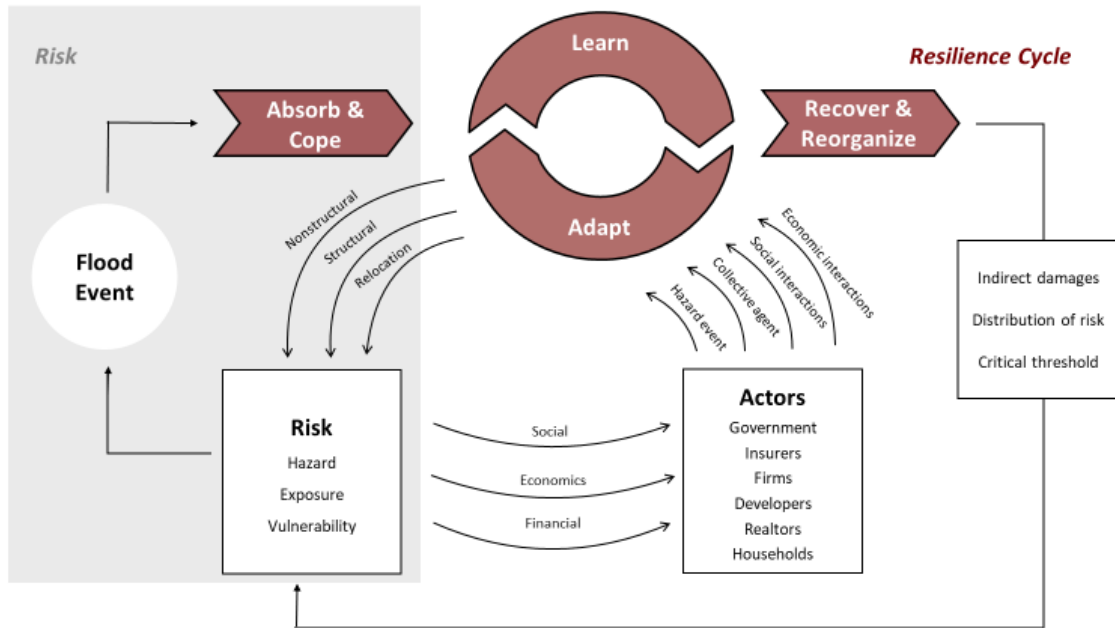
Risk

Resilience Cycle

Learn

Absorb & Cope

Recover & Reorganize

Adapt

Flood Event

Nonstructural

Structural

Relocation

Economic interactions

Social interactions

Collective agent

Hazard event

Indirect damages

Distribution of risk

Critical threshold

Risk
Hazard
Exposure
Vulnerability

Social

Economics

Financial

Actors
Government
Insurers
Firms
Developers
Realtors
Households